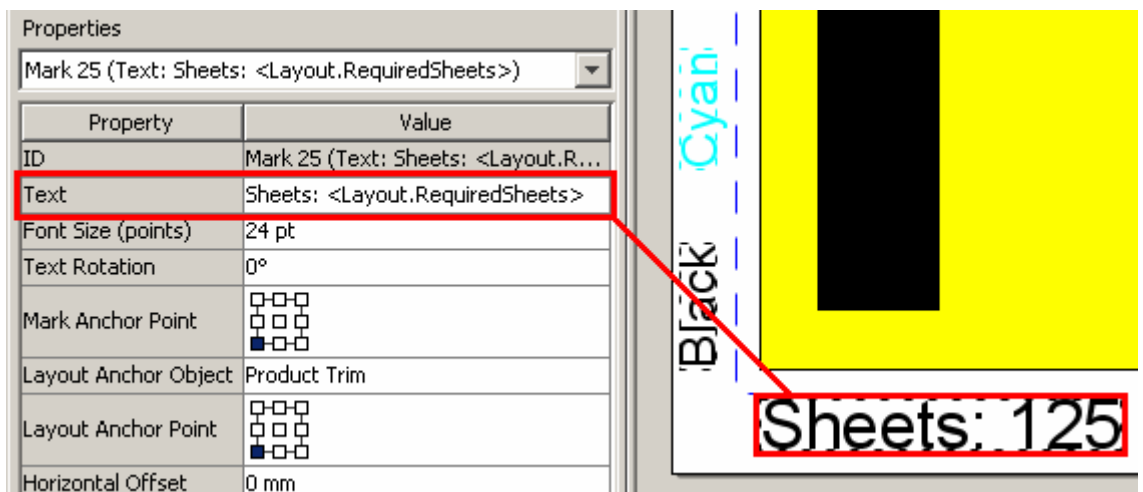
Properties

Mark 25 (Text: Sheets: <Layout.RequiredSheets>)

| Property | Value |
|---|---|
| ID | Mark 25 (Text: Sheets: <Layout.R... |
| Text | Sheets: <Layout.RequiredSheets> |
| Font Size (points) | 24 pt |
| Text Rotation | 0° |
| Mark Anchor Point | |
| Layout Anchor Object | Product Trim |
| Layout Anchor Point | |
| Horizontal Offset | 0 mm |

Cyan

Black

Sheets: 125